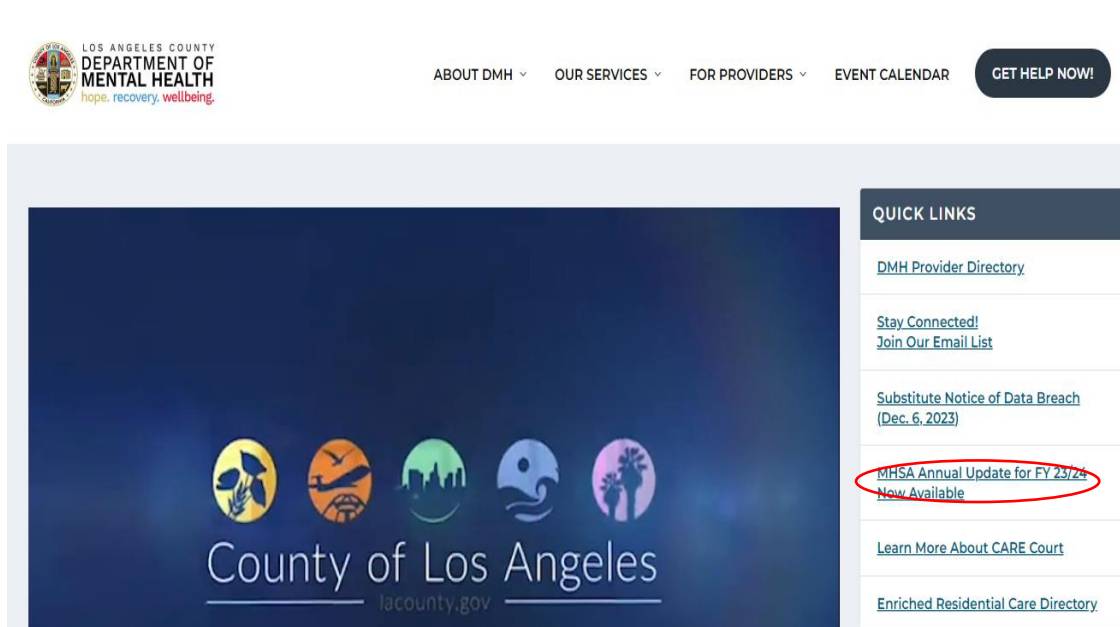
LOS ANGELES COUNTY
DEPARTMENT OF
MENTAL HEALTH
hope. recovery. wellbeing.

ABOUT DMH
OUR SERVICES
FOR PROVIDERS
EVENT CALENDAR
GET HELP NOW!

County of Los Angeles
lacounty.gov

QUICK LINKS

DMH Provider Directory

Stay Connected!
Join Our Email List

Substitute Notice of Data Breach (Dec. 6, 2023)

MHSA Annual Update for FY 23/24 Now Available

Learn More About CARE Court

Enriched Residential Care Directory